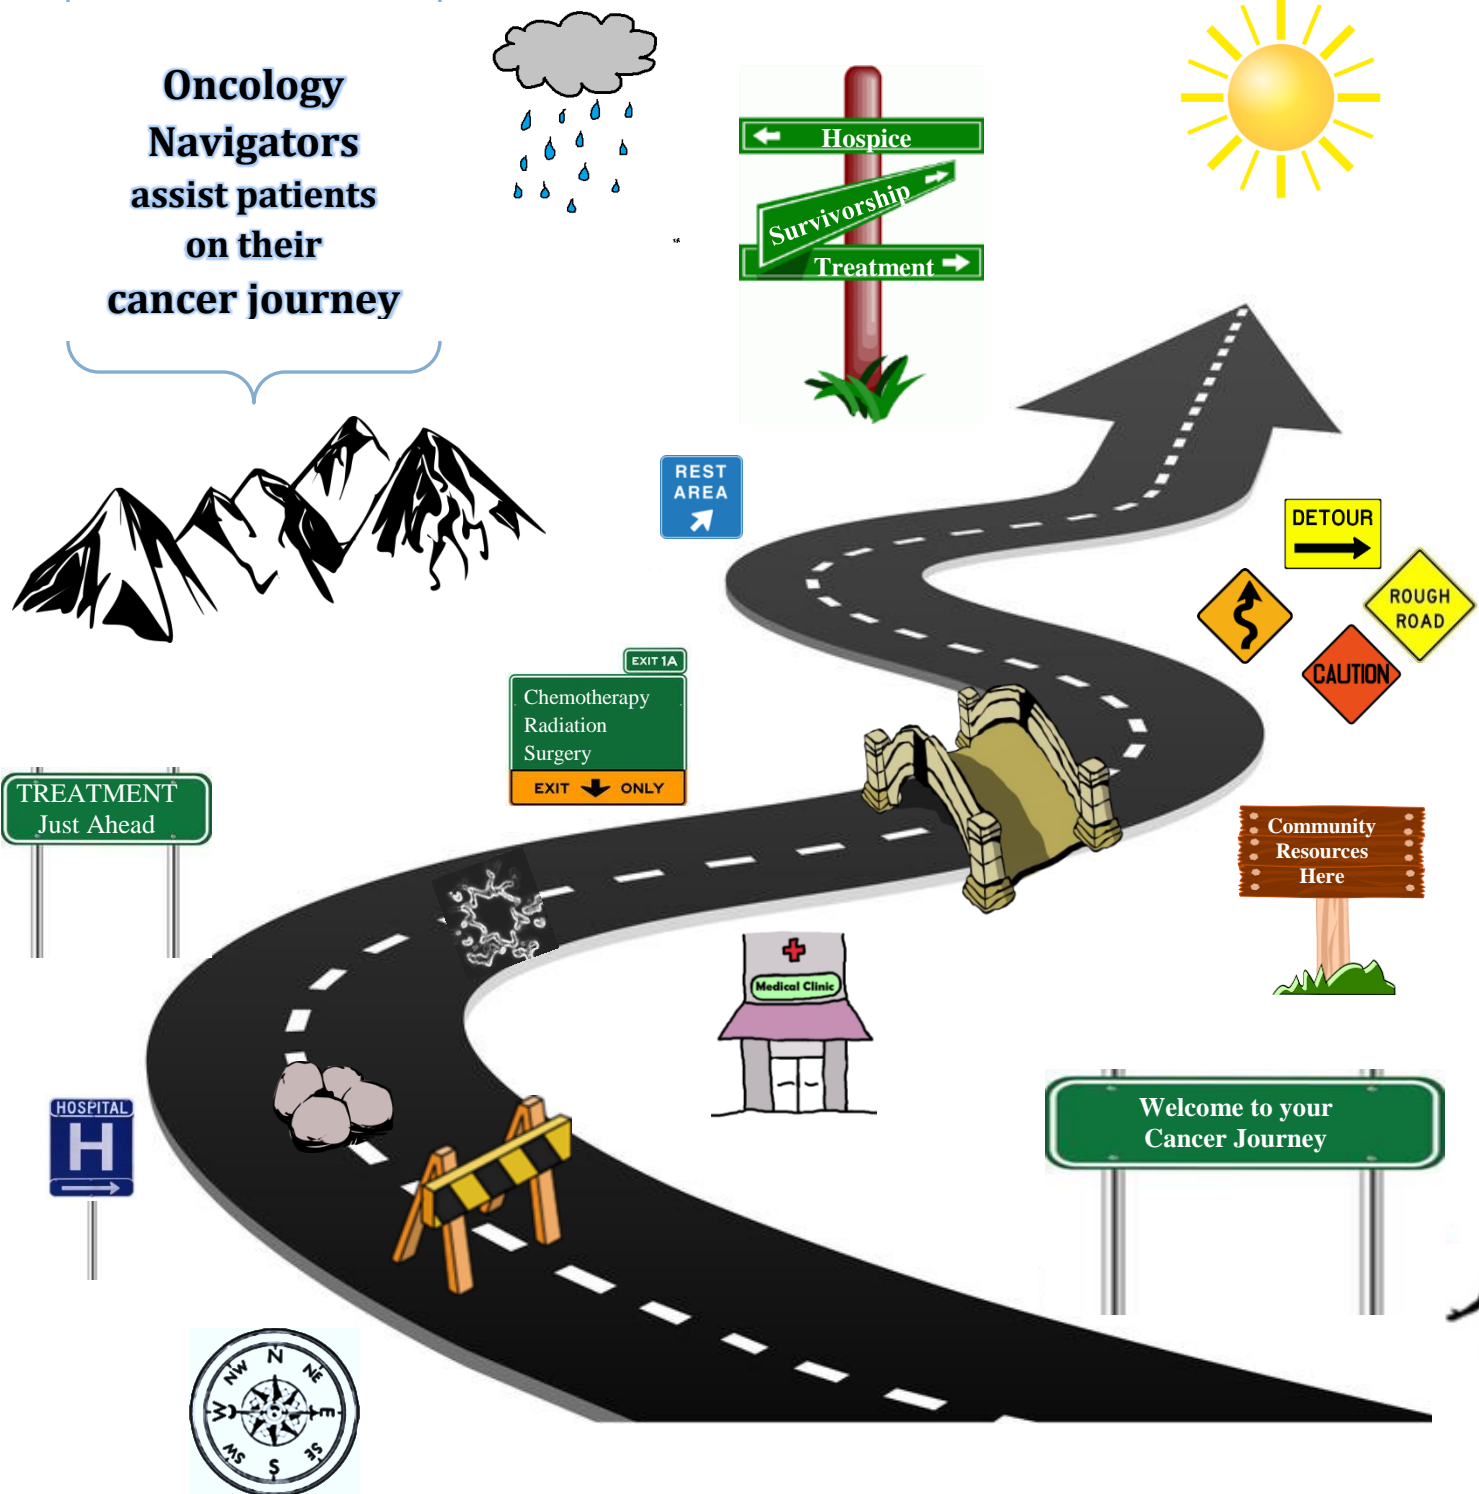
Oncology Navigators assist patients on their cancer journey

Hospice
Survivorship
Treatment

REST AREA

DETOUR

ROUGH ROAD

CAUTION

EXIT 1A
Chemotherapy
Radiation
Surgery
EXIT ONLY

TREATMENT Just Ahead

Community Resources Here

Medical Clinic

HOSPITAL
H

Welcome to your Cancer Journey

N
NE
E
SE
S
SW
W
NW